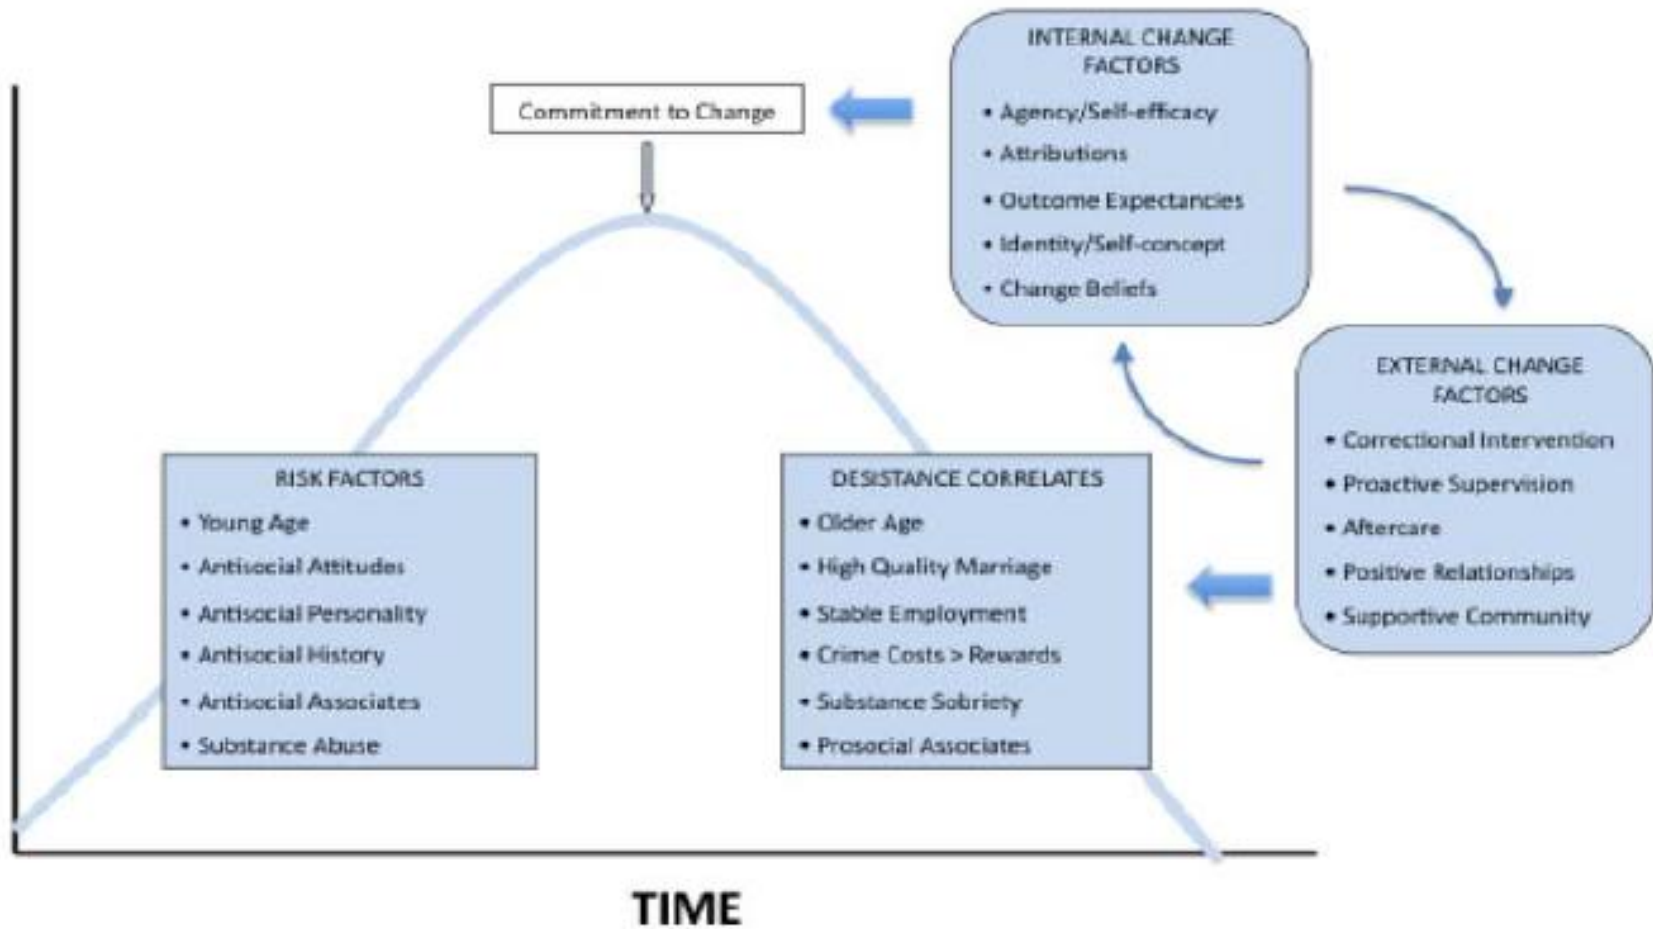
INTERNAL CHANGE FACTORS
• Agency/Self-efficacy
• Attributions
• Outcome Expectancies
• Identity/Self-concept
• Change Beliefs

Commitment to Change

EXTERNAL CHANGE FACTORS
• Correctional Intervention
• Proactive Supervision
• Aftercare
• Positive Relationships
• Supportive Community

RISK FACTORS
• Young Age
• Antisocial Attitudes
• Antisocial Personality
• Antisocial History
• Antisocial Associates
• Substance Abuse

DESISTANCE CORRELATES
• Older Age
• High Quality Marriage
• Stable Employment
• Crime Costs > Rewards
• Substance Sobriety
• Prosocial Associates

TIME